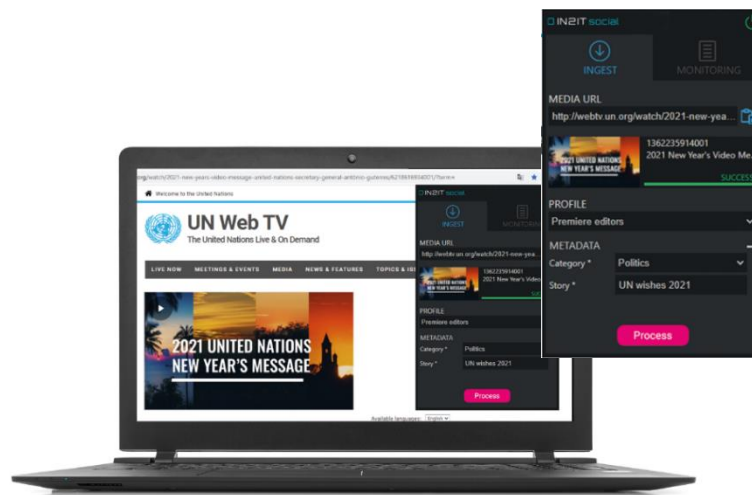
IN2IT social

INGEST

MONITORING

MEDIA URL

http://webtv.un.org/watch/2021-new-yea...

1362235914001

2021 New Year's Video Me...

2021 UNITED NATIONS NEW YEAR'S MESSAGE

SUCCESS

PROFILE

Premiere editors

METADATA

Category *

Politics

Story *

UN wishes 2021

Process

org/watch/2021-new-years-video-message-united-nations-secretary-general-antónio-guterres/6218616934001/?term=

Welcome to the United Nations

UN Web TV

The United Nations Live & On Demand

LIVE NOW

MEETINGS & EVENTS

MEDIA

NEWS & FEATURES

TOPICS & ISS

2021 UNITED NATIONS NEW YEAR'S MESSAGE

Available languages: English

IN2IT social

INGEST

MONITORING

MEDIA URL

http://webtv.un.org/watch/2021-new-yea...

1362235914001

2021 New Year's Video

PROFILE

Premiere editors

METADATA

Category *

Politics

Story *

UN wishes 2021

Process